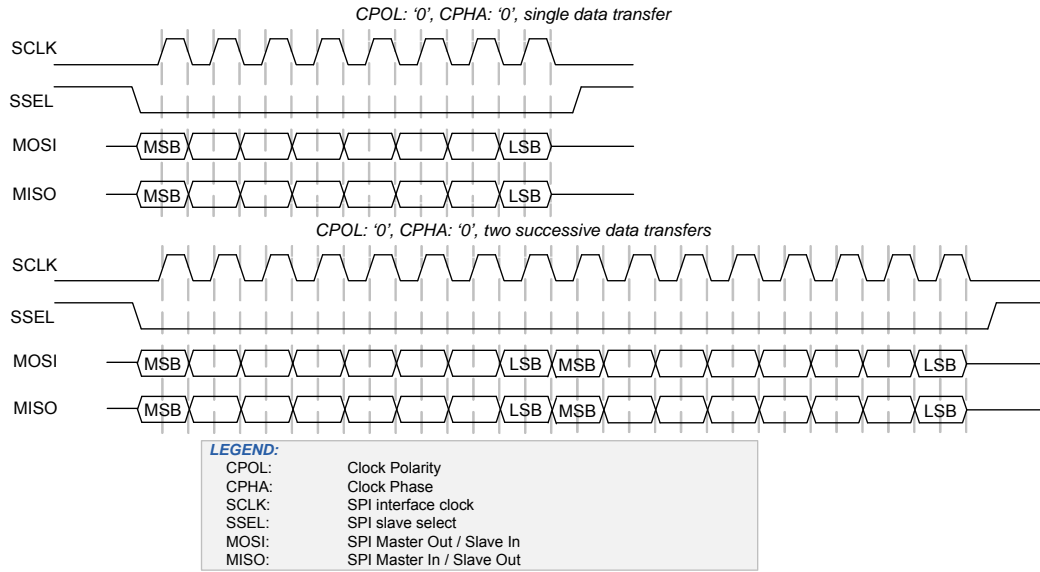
CPOL: '0', CPHA: '0', single data transfer

SCLK

SSEL

MOSI MSB LSB

MISO MSB LSB

CPOL: '0', CPHA: '0', two successive data transfers

SCLK

SSEL

MOSI MSB LSB MSB LSB

MISO MSB LSB MSB LSB

LEGEND:

| | |
|---|---|
| CPOL: | Clock Polarity |
| CPHA: | Clock Phase |
| SCLK: | SPI interface clock |
| SSEL: | SPI slave select |
| MOSI: | SPI Master Out / Slave In |
| MISO: | SPI Master In / Slave Out |